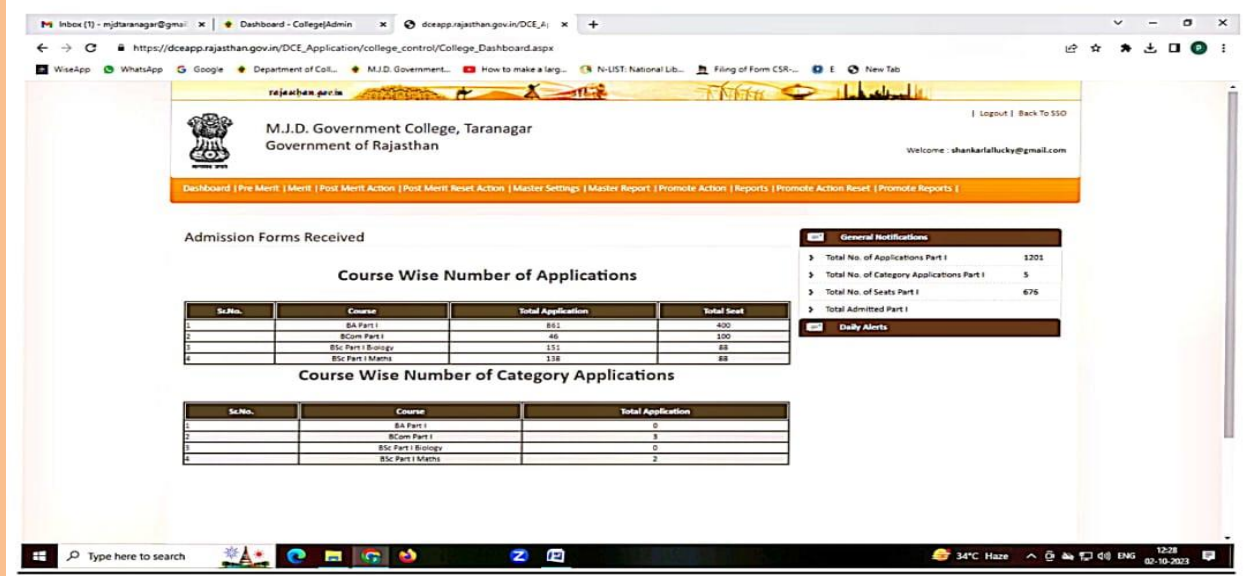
Inbox (1) - mjdtaranagar@gmai | Dashboard - College|Admin | dceapp.rajasthan.gov.in/DCE_A

https://dceapp.rajasthan.gov.in/DCE_Application/college_control/College_Dashboard.aspx

WiseApp | WhatsApp | Google | Department of Coll... | M.J.D. Government... | How to make a larg... | N-LIST: National Lib... | Filing of Form CSR-... | E | New Tab

rajasthan.gov.in

M.J.D. Government College, Taranagar
Government of Rajasthan

| Logout | Back To SSO

Welcome : shankarlallucky@gmail.com

Dashboard | Pre Merit | Merit | Post Merit Action | Post Merit Reset Action | Master Settings | Master Report | Promote Action | Reports | Promote Action Reset | Promote Reports |

Admission Forms Received

Course Wise Number of Applications

| Sr.No. | Course | Total Application | Total Seat |
|---|---|---|---|
| 1 | BA Part I | 861 | 400 |
| 2 | BCom Part I | 46 | 100 |
| 3 | BSc Part I Biology | 151 | 88 |
| 4 | BSc Part I Maths | 138 | 88 |

Course Wise Number of Category Applications

| Sr.No. | Course | Total Application |
|---|---|---|
| 1 | BA Part I | 0 |
| 2 | BCom Part I | 3 |
| 3 | BSc Part I Biology | 0 |
| 4 | BSc Part I Maths | 2 |

General Notifications
Total No. of Applications Part I 1201
Total No. of Category Applications Part I 5
Total No. of Seats Part I 676
Total Admitted Part I

Daily Alerts

Type here to search

34°C Haze ENG 12:28 02-10-2023